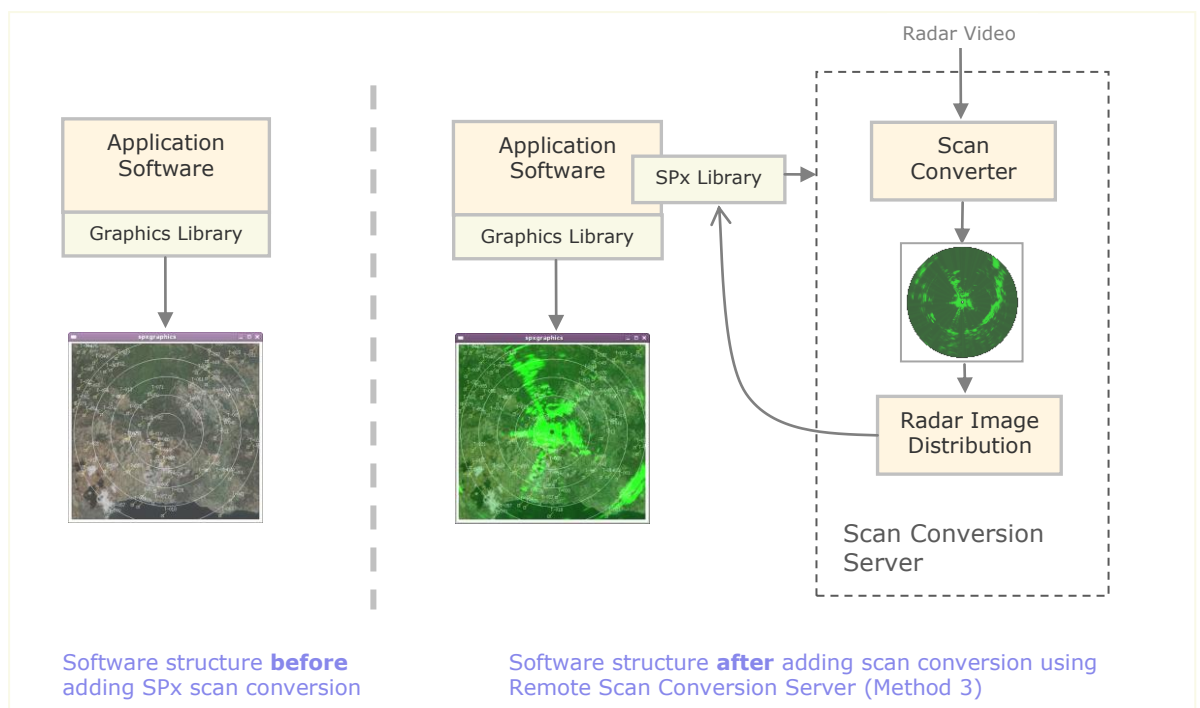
Application Software

Graphics Library

spxgraphics

Application Software

SPx Library

Graphics Library

spxgraphics

Radar Video

Scan Converter

Radar Image Distribution

Scan Conversion Server

Software structure **before** adding SPx scan conversion

Software structure **after** adding scan conversion using Remote Scan Conversion Server (Method 3)